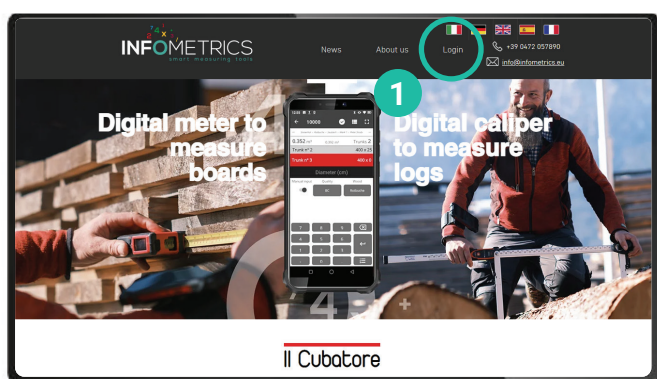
INFOMETRICS
smart measuring tools

News About us Login

+39 0472 057890
info@infometrics.eu

1

Digital meter to measure boards

Digital caliper to measure logs

0.352 m³
Trunk n° 2
Trunk n° 3
Diameter (cm)

4

Il Cubatore